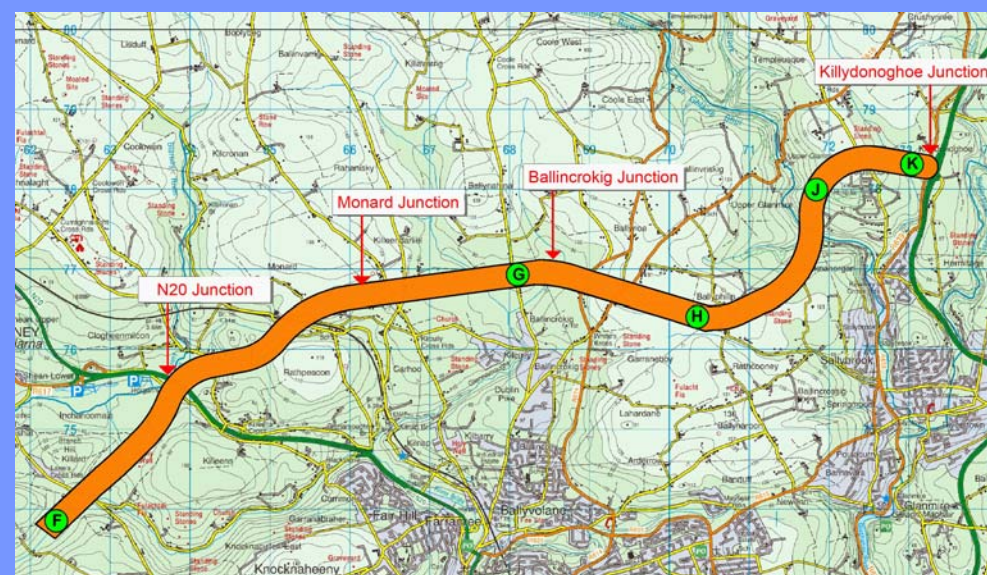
Killydonoghoe Junction

Ballincrokig Junction

Monard Junction

N20 Junction

F

G

H

J

K

Coole West

Coole East

Lisdu

Coolowen

Kilcronan

Rahanisky

Monard

Clogheenmilcon

Rathpeacon

Carhoo

Ballincrokig

Killeens

Kilbarry

Dublin Pike

Garraneboy

Lahardane

Ballyhooly

Rathcooney

Ballincrossig

Sallybrook

Upper Glanmire

Glanmire

Hermitage

Fair Hill

Farranree

Ballyvolane

Knocknaheeny

Garranabraher

Inchinaclough

Templemichael

Ballyphilip

Standing Stone

Church

Fulacht Fia

62

63

64

65

66

67

68

69

70

71

72

76

77

78

79